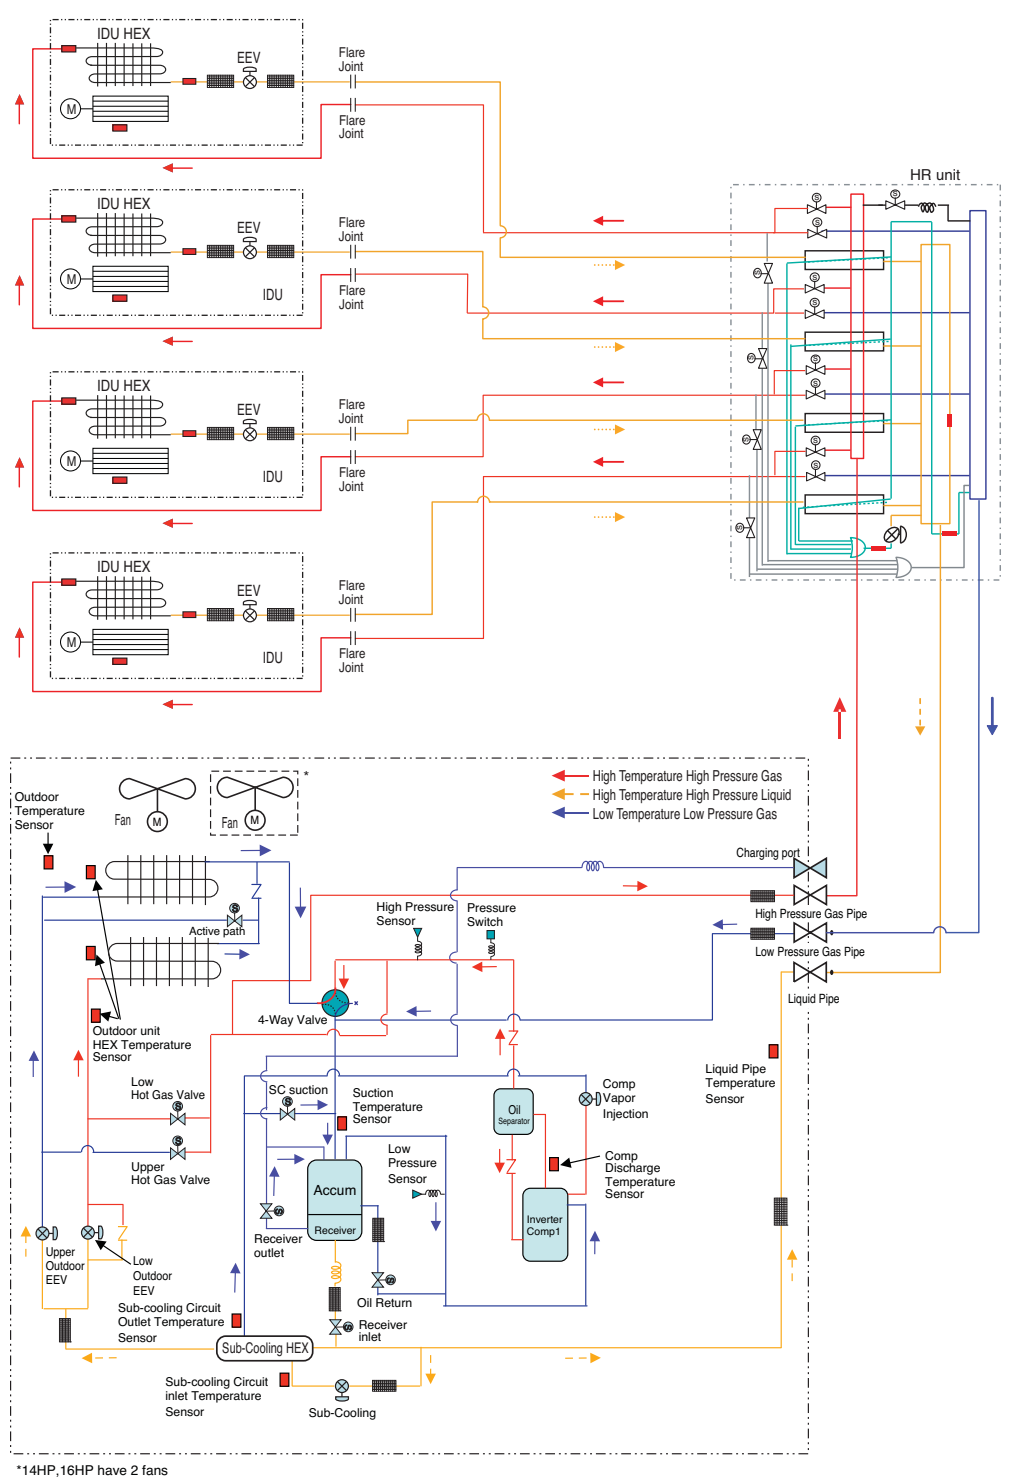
IDU HEX
EEV
Flare Joint
Flare Joint

IDU HEX
EEV
Flare Joint
IDU
Flare Joint

IDU HEX
EEV
Flare Joint
IDU
Flare Joint

IDU HEX
EEV
Flare Joint
IDU
Flare Joint

HR unit

Outdoor Temperature Sensor
Fan
Fan
*
High Temperature High Pressure Gas
High Temperature High Pressure Liquid
Low Temperature Low Pressure Gas
Charging port
High Pressure Gas Pipe
Low Pressure Gas Pipe
Liquid Pipe
Active path
High Pressure Sensor
Pressure Switch
4-Way Valve
Outdoor unit HEX Temperature Sensor
Low Hot Gas Valve
Upper Hot Gas Valve
SC suction
Suction Temperature Sensor
Oil Separator
Comp Vapor Injection
Liquid Pipe Temperature Sensor
Low Pressure Sensor
Comp Discharge Temperature Sensor
Accum
Receiver
Inverter Comp1
Receiver outlet
Upper Outdoor EEV
Low Outdoor EEV
Oil Return
Receiver inlet
Sub-cooling Circuit Outlet Temperature Sensor
Sub-Cooling HEX
Sub-cooling Circuit inlet Temperature Sensor
Sub-Cooling
*14HP,16HP have 2 fans